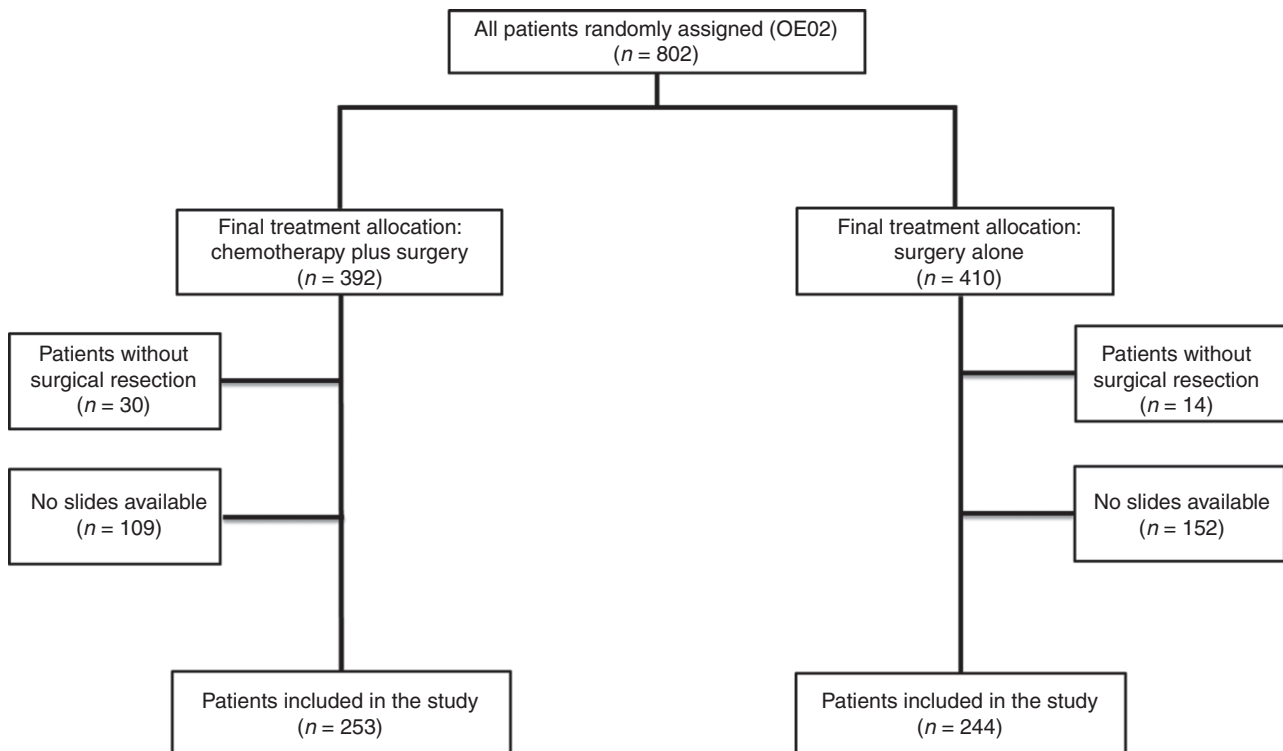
All patients randomly assigned (OE02)
($n = 802$)

Final treatment allocation:
chemotherapy plus surgery
($n = 392$)

Final treatment allocation:
surgery alone
($n = 410$)

Patients without
surgical resection
($n = 30$)

Patients without
surgical resection
($n = 14$)

No slides available
($n = 109$)

No slides available
($n = 152$)

Patients included in the study
($n = 253$)

Patients included in the study
($n = 244$)